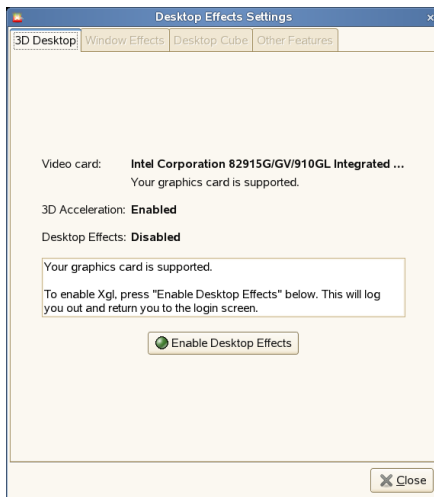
Desktop Effects Settings

3D Desktop | Window Effects | Desktop Cube | Other Features

Video card: Intel Corporation 82915G/GV/910GL Integrated ...
Your graphics card is supported.

3D Acceleration: Enabled

Desktop Effects: Disabled

Your graphics card is supported.

To enable Xgl, press "Enable Desktop Effects" below. This will log you out and return you to the login screen.

Enable Desktop Effects

Close